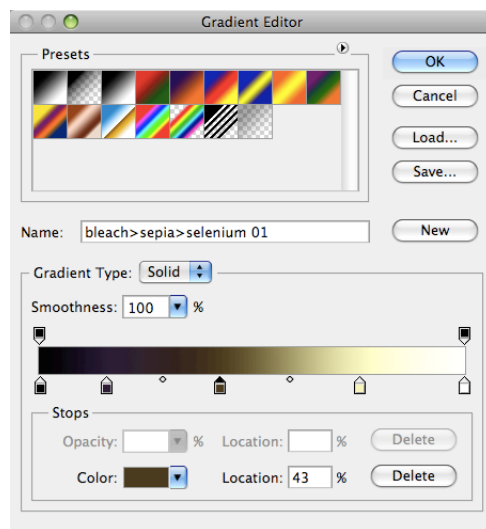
Gradient Editor

Presets

OK

Cancel

Load...

Save...

Name: bleach>sepia>selenium 01

New

Gradient Type: Solid

Smoothness: 100 %

Stops

Opacity: %

Location: %

Delete

Color:

Location: 43 %

Delete